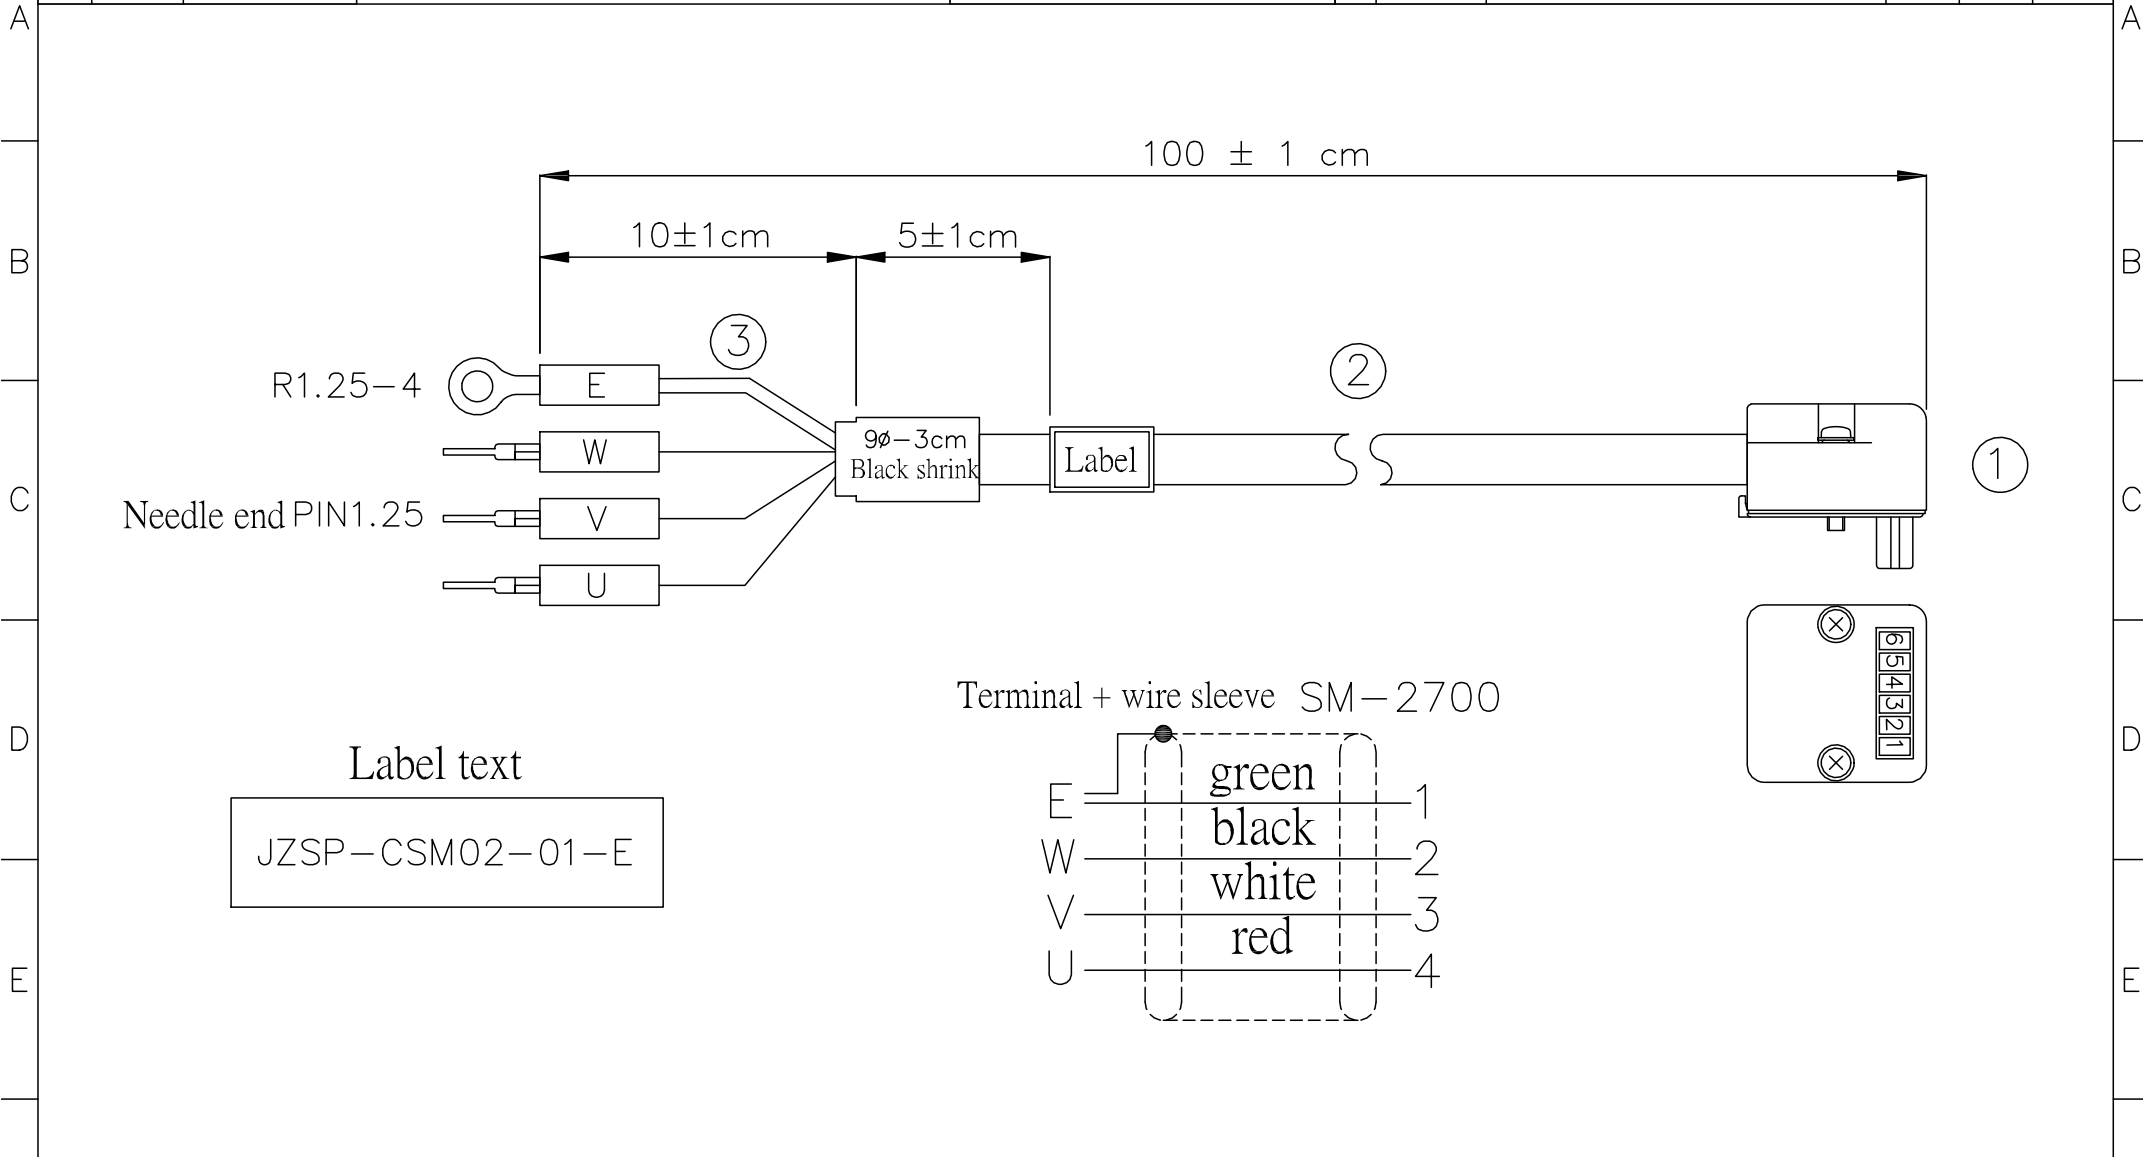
A
B
C
D
E

100 ± 1 cm

10±1cm

5±1cm

R1.25−4

③

E

W

V

U

Needle end PIN1.25

9ø−3cm
Black shrink

Label

②

①

6
5
4
3
2
1

Terminal + wire sleeve SM−2700

Label text

JZSP−CSM02−01−E

E
W
V
U

green
black
white
red

1
2
3
4

A
B
C
D
E